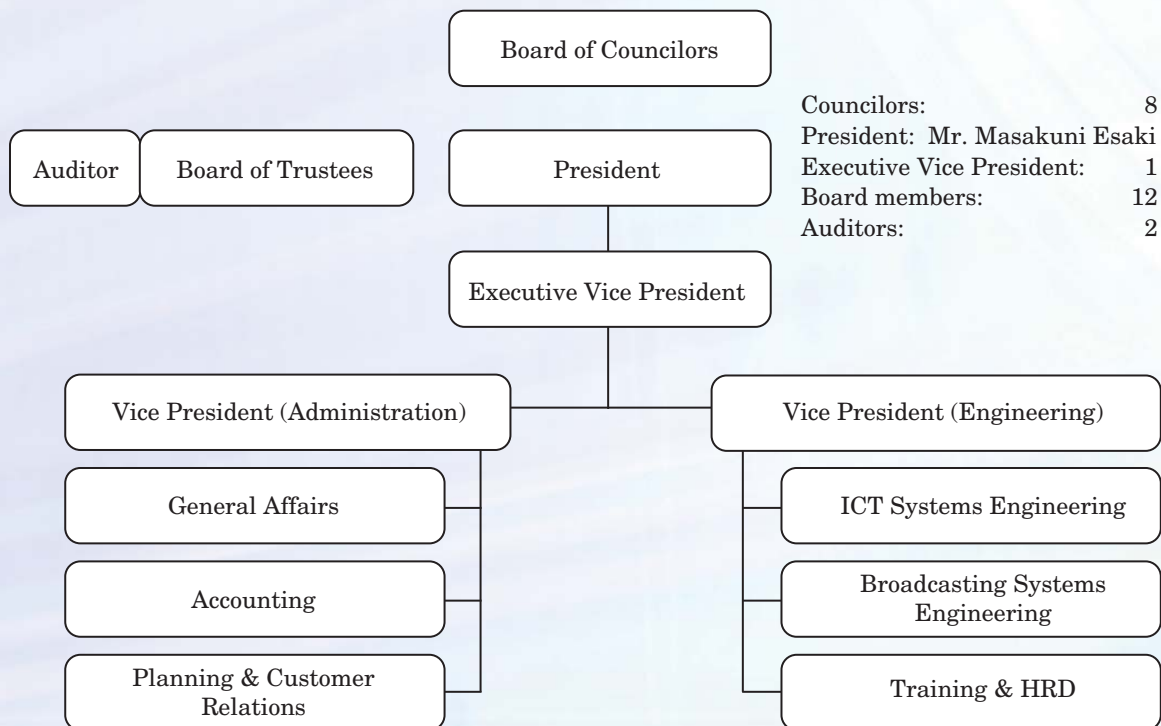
Board of Councilors

Councilors: 8
President: Mr. Masakuni Esaki
Executive Vice President: 1
Board members: 12
Auditors: 2

Auditor

Board of Trustees

President

Executive Vice President

Vice President (Administration)

General Affairs

Accounting

Planning & Customer Relations

Vice President (Engineering)

ICT Systems Engineering

Broadcasting Systems Engineering

Training & HRD